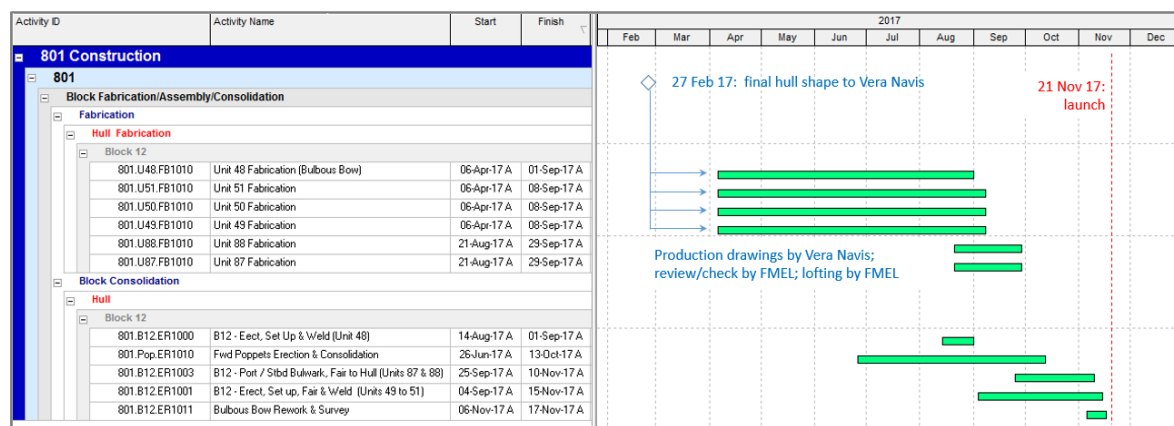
| Activity ID | Activity Name | Start | Finish |
|---|---|---|---|
| 801 Construction | | | |
| 801 | | | |
| Block Fabrication/Assembly/Consolidation | | | |
| Fabrication | | | |
| Hull Fabrication | | | |
| Block 12 | | | |
| 801.U48.FB1010 | Unit 48 Fabrication (Bulbous Bow) | 06-Apr-17 A | 01-Sep-17 A |
| 801.U51.FB1010 | Unit 51 Fabrication | 06-Apr-17 A | 08-Sep-17 A |
| 801.U50.FB1010 | Unit 50 Fabrication | 06-Apr-17 A | 08-Sep-17 A |
| 801.U49.FB1010 | Unit 49 Fabrication | 06-Apr-17 A | 08-Sep-17 A |
| 801.U88.FB1010 | Unit 88 Fabrication | 21-Aug-17 A | 29-Sep-17 A |
| 801.U87.FB1010 | Unit 87 Fabrication | 21-Aug-17 A | 29-Sep-17 A |
| Block Consolidation | | | |
| Hull | | | |
| Block 12 | | | |
| 801.B12.ER1000 | B12 - Eect, Set Up & Weld (Unit 48) | 14-Aug-17 A | 01-Sep-17 A |
| 801.Pop.ER1010 | Fwd Poppets Erection & Consolidation | 26-Jun-17 A | 13-Oct-17 A |
| 801.B12.ER1003 | B12 - Port / Stbd Bulwark, Fair to Hull (Units 87 & 88) | 25-Sep-17 A | 10-Nov-17 A |
| 801.B12.ER1001 | B12 - Erect, Set up, Fair & Weld (Units 49 to 51) | 04-Sep-17 A | 15-Nov-17 A |
| 801.B12.ER1011 | Bulbous Bow Rework & Survey | 06-Nov-17 A | 17-Nov-17 A |

2017
Feb Mar Apr May Jun Jul Aug Sep Oct Nov Dec

27 Feb 17: final hull shape to Vera Navis

21 Nov 17: launch

Production drawings by Vera Navis; review/check by FMEL; lofting by FMEL